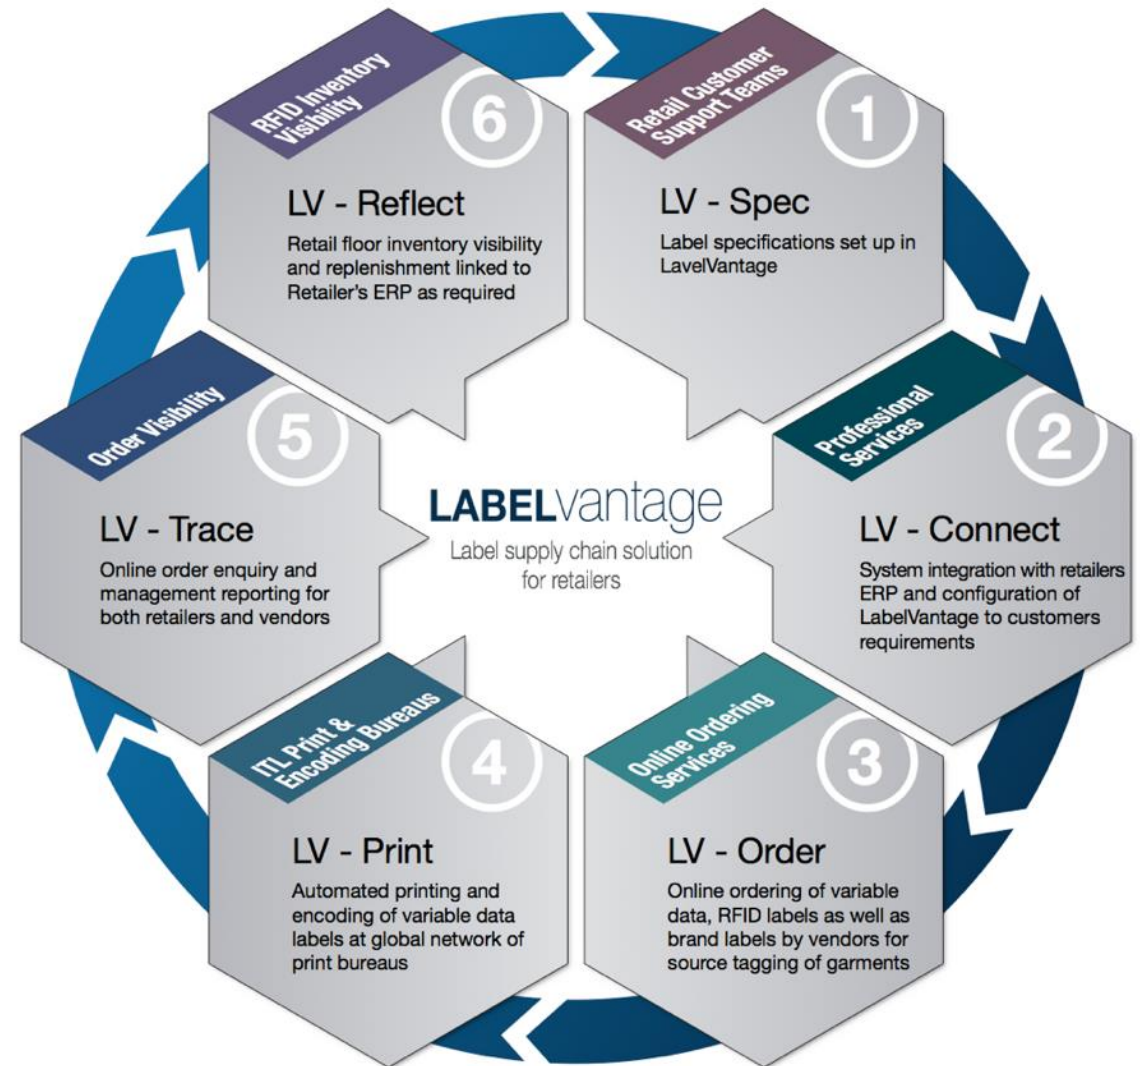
RFID Inventory Visibility

6

LV - Reflect

Retail floor inventory visibility and replenishment linked to Retailer's ERP as required

Retail Customer Support Teams

1

LV - Spec

Label specifications set up in LavelVantage

Order Visibility

5

LV - Trace

Online order enquiry and management reporting for both retailers and vendors

LABELvantage

Label supply chain solution for retailers

Professional Services

2

LV - Connect

System integration with retailers ERP and configuration of LabelVantage to customers requirements

ITL Print & Encoding Bureaus

4

LV - Print

Automated printing and encoding of variable data labels at global network of print bureaus

Online Ordering Services

3

LV - Order

Online ordering of variable data, RFID labels as well as brand labels by vendors for source tagging of garments